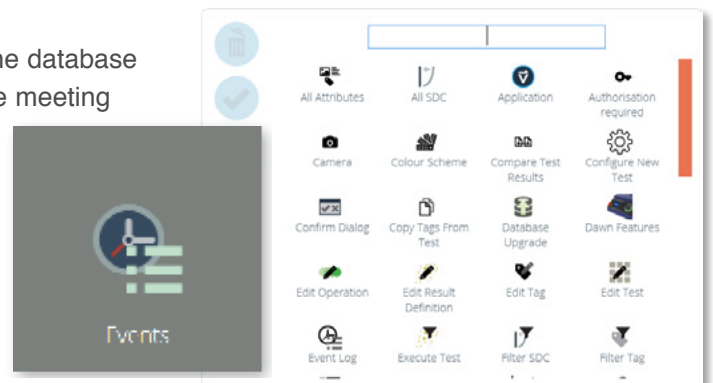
he database
e meeting

Events

All Attributes
All SDC
Application
Authorisation required
Camera
Colour Scheme
Compare Test Results
Configure New Test
Confirm Dialog
Copy Tags From Test
Database Upgrade
Dawn Features
Edit Operation
Edit Result Definition
Edit Tag
Edit Test
Event Log
Execute Test
Filter SDC
Filter Tag